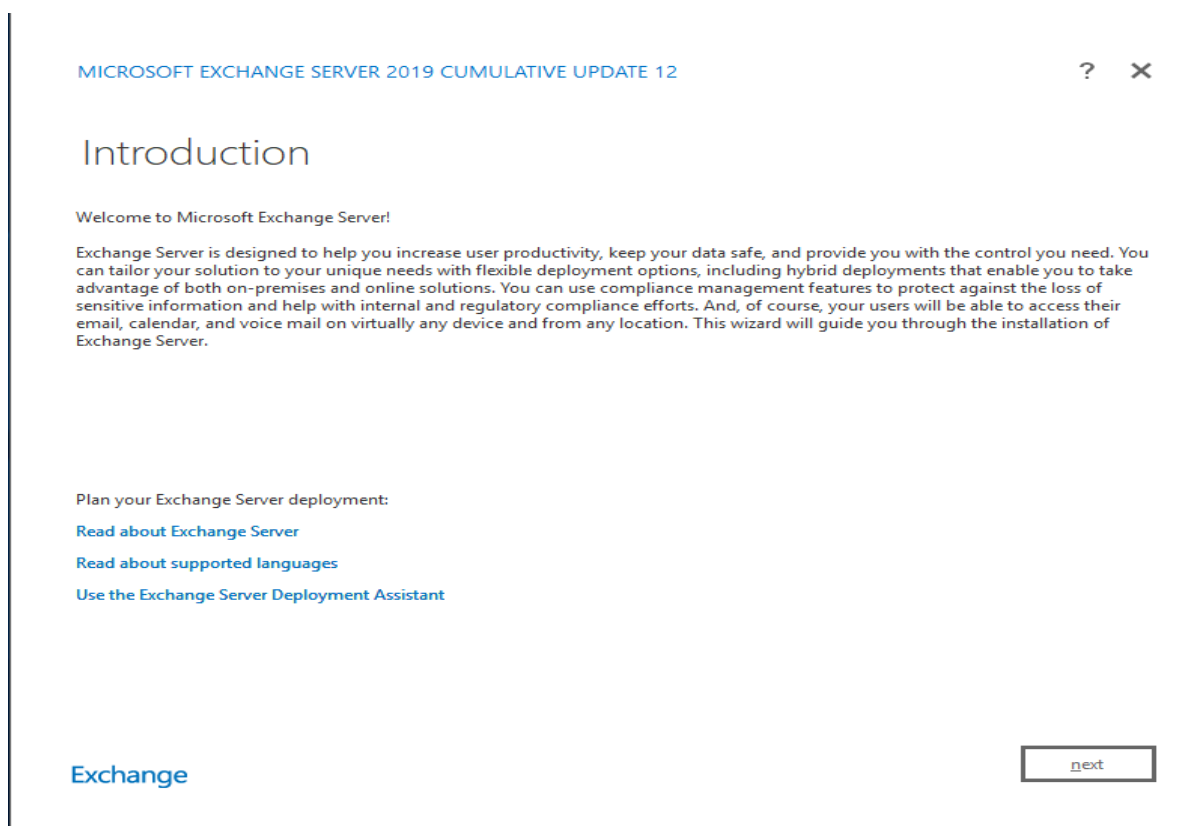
MICROSOFT EXCHANGE SERVER 2019 CUMULATIVE UPDATE 12

? ✕

Introduction

Welcome to Microsoft Exchange Server!

Exchange Server is designed to help you increase user productivity, keep your data safe, and provide you with the control you need. You can tailor your solution to your unique needs with flexible deployment options, including hybrid deployments that enable you to take advantage of both on-premises and online solutions. You can use compliance management features to protect against the loss of sensitive information and help with internal and regulatory compliance efforts. And, of course, your users will be able to access their email, calendar, and voice mail on virtually any device and from any location. This wizard will guide you through the installation of Exchange Server.

Plan your Exchange Server deployment:

Read about Exchange Server

Read about supported languages

Use the Exchange Server Deployment Assistant

Exchange

next